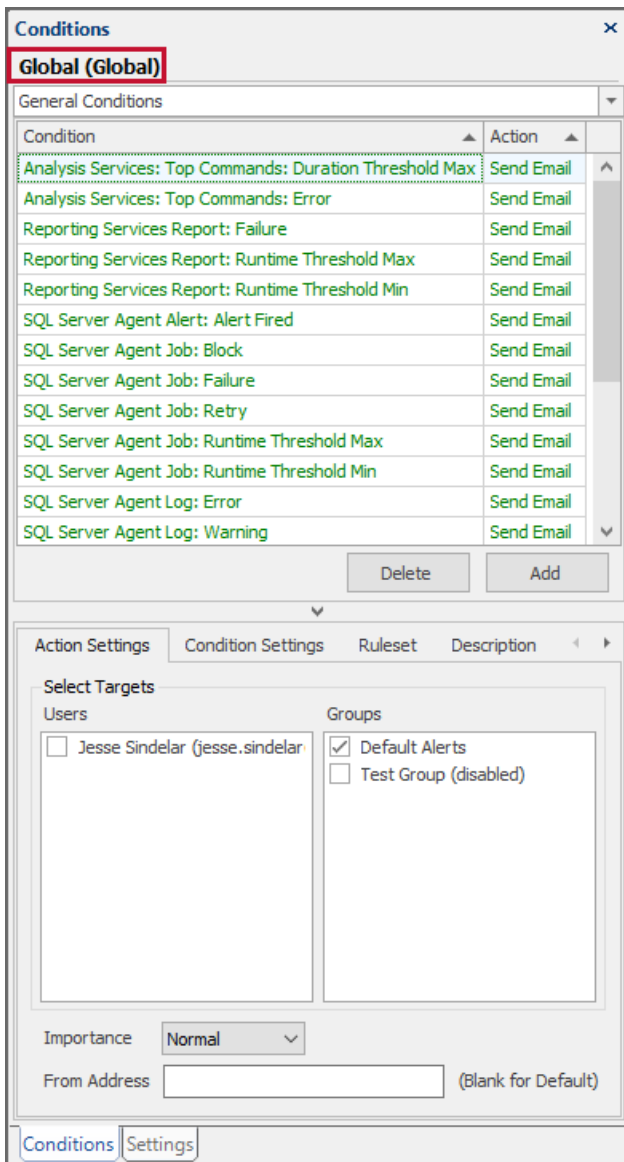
Conditions ×

Global (Global)

General Conditions

| Condition | Action |
|---|---|
| Analysis Services: Top Commands: Duration Threshold Max | Send Email |
| Analysis Services: Top Commands: Error | Send Email |
| Reporting Services Report: Failure | Send Email |
| Reporting Services Report: Runtime Threshold Max | Send Email |
| Reporting Services Report: Runtime Threshold Min | Send Email |
| SQL Server Agent Alert: Alert Fired | Send Email |
| SQL Server Agent Job: Block | Send Email |
| SQL Server Agent Job: Failure | Send Email |
| SQL Server Agent Job: Retry | Send Email |
| SQL Server Agent Job: Runtime Threshold Max | Send Email |
| SQL Server Agent Job: Runtime Threshold Min | Send Email |
| SQL Server Agent Log: Error | Send Email |
| SQL Server Agent Log: Warning | Send Email |

Delete Add

Action Settings Condition Settings Ruleset Description

Select Targets

Users

Jesse Sindelar (jesse.sindelar

Groups

Default Alerts

Test Group (disabled)

Importance Normal

From Address (Blank for Default)

Conditions Settings